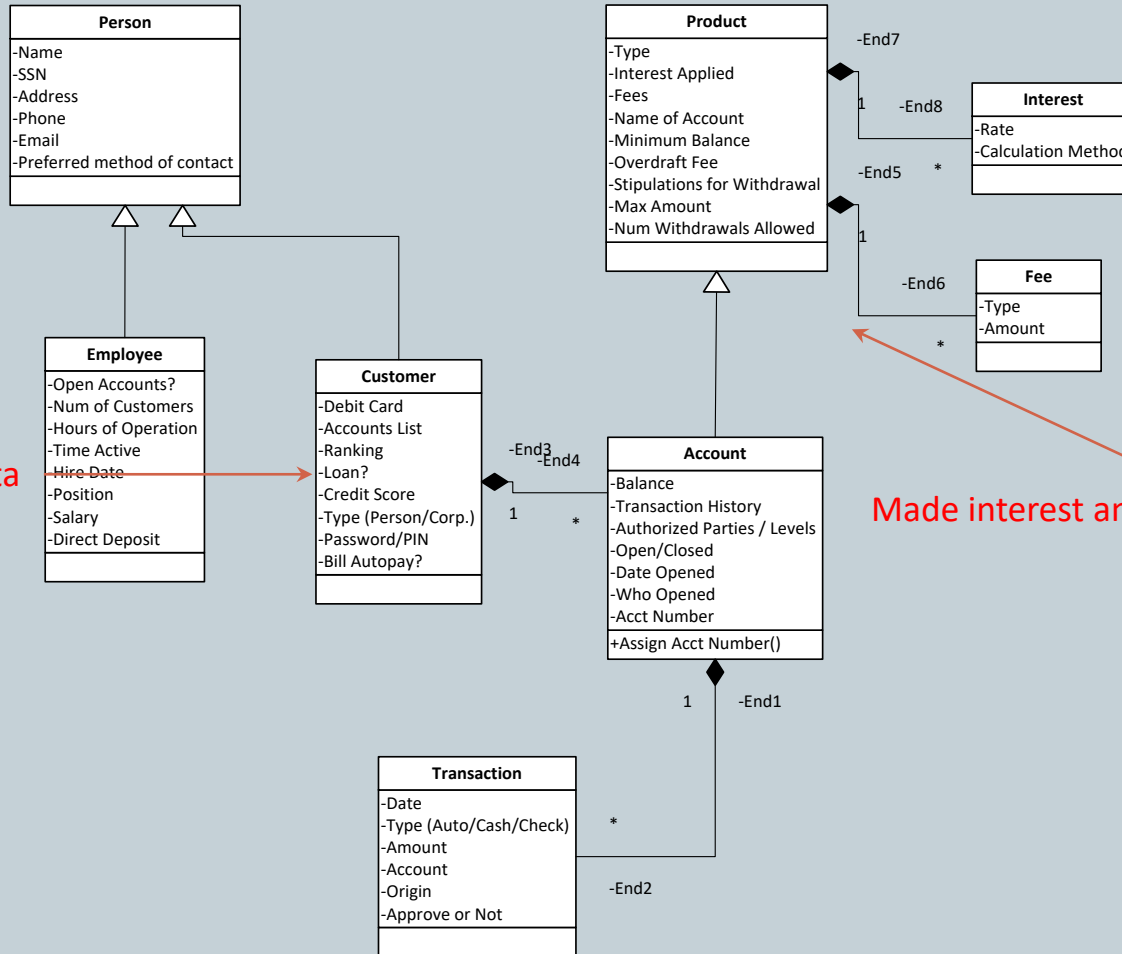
Person
-Name
-SSN
-Address
-Phone
-Email
-Preferred method of contact

Product
-Type
-Interest Applied
-Fees
-Name of Account
-Minimum Balance
-Overdraft Fee
-Stipulations for Withdrawal
-Max Amount
-Num Withdrawals Allowed

-End7
1
-End8

Interest
-Rate
-Calculation Metho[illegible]

-End5
*
1
-End6

Fee
-Type
-Amount

*

Employee
-Open Accounts?
-Num of Customers
-Hours of Operation
-Time Active
-Hire Date
-Position
-Salary
-Direct Deposit

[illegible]a

Customer
-Debit Card
-Accounts List
-Ranking
-Loan?
-Credit Score
-Type (Person/Corp.)
-Password/PIN
-Bill Autopay?

-End3
-End4
1
*

Account
-Balance
-Transaction History
-Authorized Parties / Levels
-Open/Closed
-Date Opened
-Who Opened
-Acct Number
+Assign Acct Number()

Made interest an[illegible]

1
-End1

Transaction
-Date
-Type (Auto/Cash/Check)
-Amount
-Account
-Origin
-Approve or Not

*
-End2